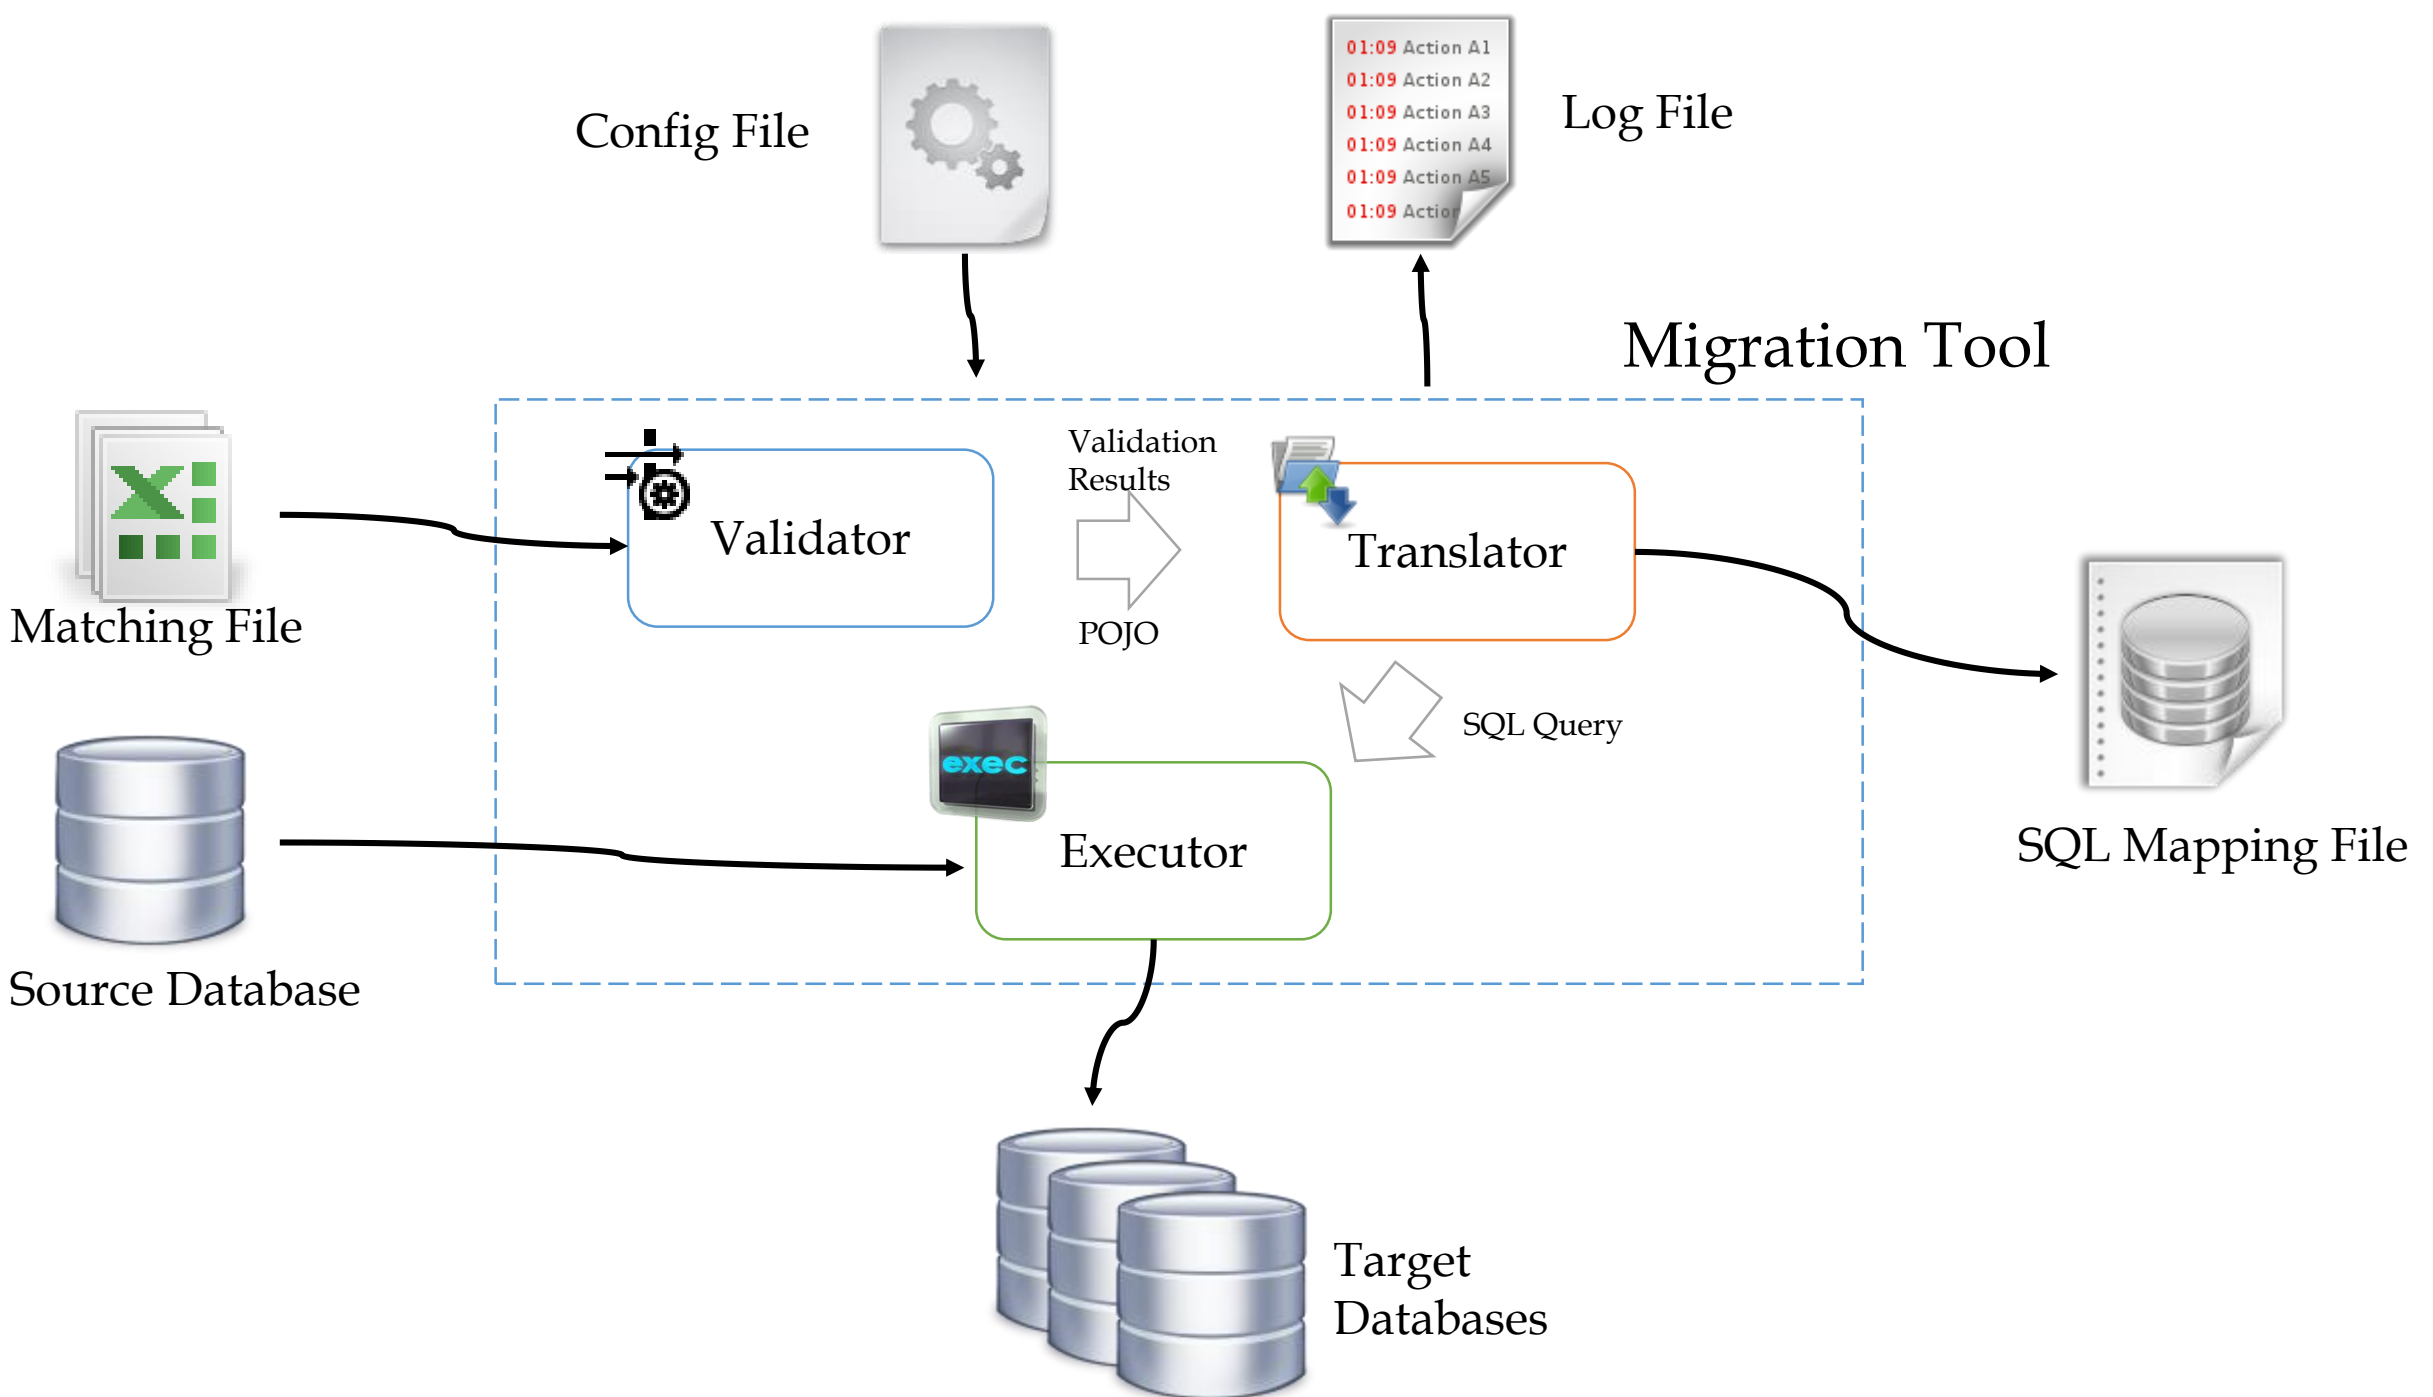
Config File

01:09 Action A1
01:09 Action A2
01:09 Action A3
01:09 Action A4
01:09 Action A5
01:09 Actio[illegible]

Log File

Migration Tool

Matching File

Validator

Validation Results

POJO

Translator

SQL Query

SQL Mapping File

exec

Executor

Source Database

Target Databases